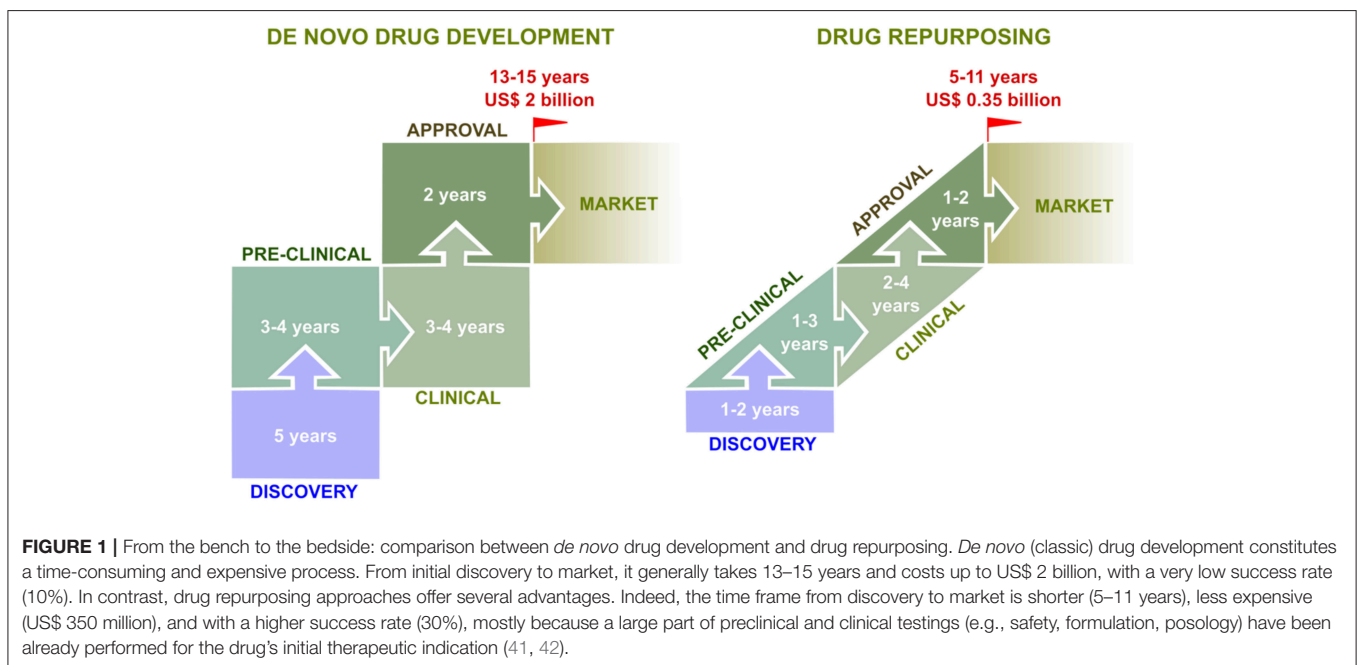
DE NOVO DRUG DEVELOPMENT

13-15 years
US$ 2 billion

APPROVAL

2 years

MARKET

PRE-CLINICAL

3-4 years

3-4 years

CLINICAL

5 years

DISCOVERY

DRUG REPURPOSING

5-11 years
US$ 0.35 billion

APPROVAL

1-2 years

MARKET

PRE-CLINICAL

2-4 years

1-3 years

CLINICAL

1-2 years

DISCOVERY

**FIGURE 1 |** From the bench to the bedside: comparison between *de novo* drug development and drug repurposing. *De novo* (classic) drug development constitutes a time-consuming and expensive process. From initial discovery to market, it generally takes 13–15 years and costs up to US$ 2 billion, with a very low success rate (10%). In contrast, drug repurposing approaches offer several advantages. Indeed, the time frame from discovery to market is shorter (5–11 years), less expensive (US$ 350 million), and with a higher success rate (30%), mostly because a large part of preclinical and clinical testings (e.g., safety, formulation, posology) have been already performed for the drug's initial therapeutic indication (41, 42).